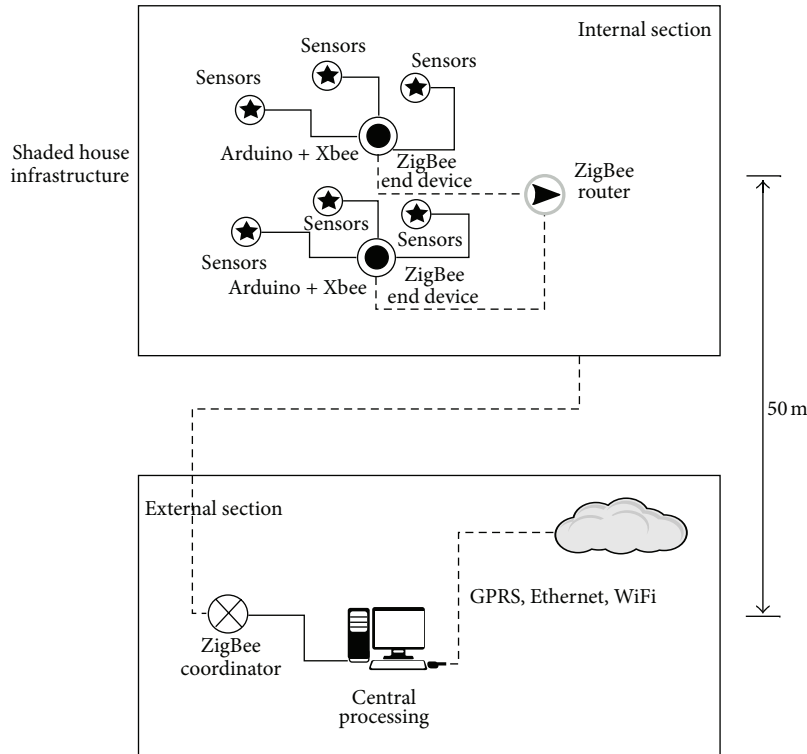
Internal section

Sensors

Sensors

Sensors

Shaded house infrastructure

Arduino + Xbee

ZigBee end device

ZigBee router

Sensors

Sensors

Sensors

Arduino + Xbee

ZigBee end device

50 m

External section

GPRS, Ethernet, WiFi

ZigBee coordinator

Central processing